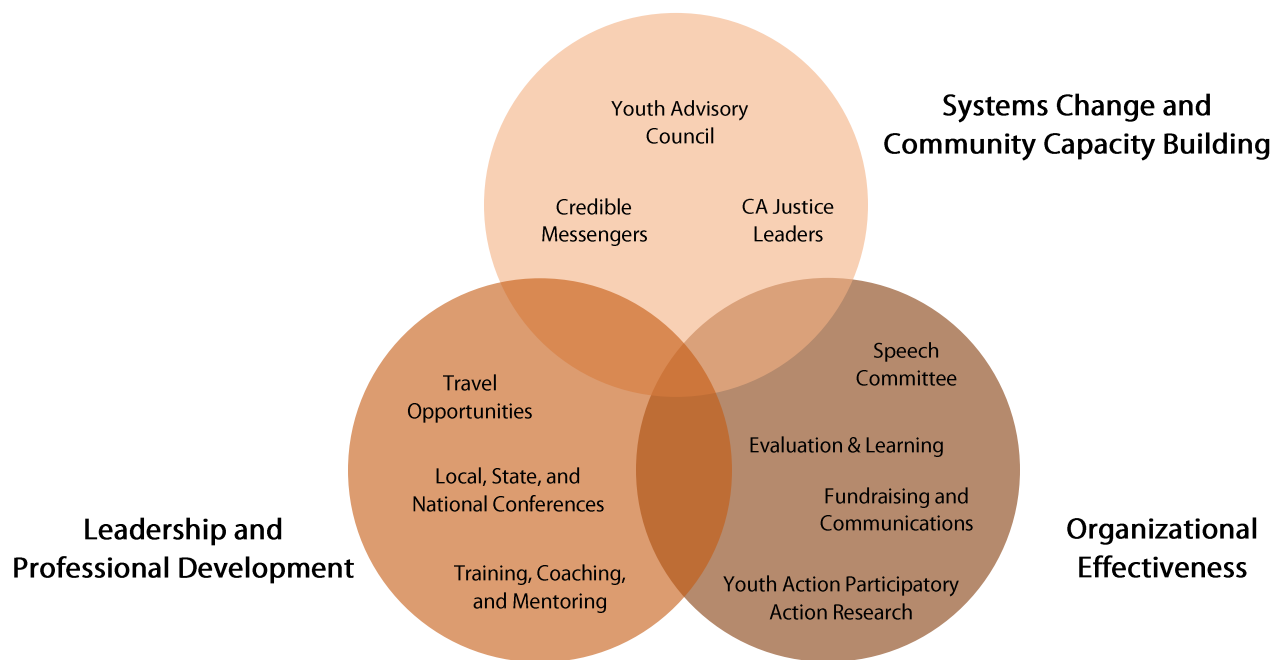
Systems Change and Community Capacity Building

Youth Advisory Council

Credible Messengers

CA Justice Leaders

Travel Opportunities

Local, State, and National Conferences

Training, Coaching, and Mentoring

Speech Committee

Evaluation & Learning

Fundraising and Communications

Youth Action Participatory Action Research

Leadership and Professional Development

Organizational Effectiveness